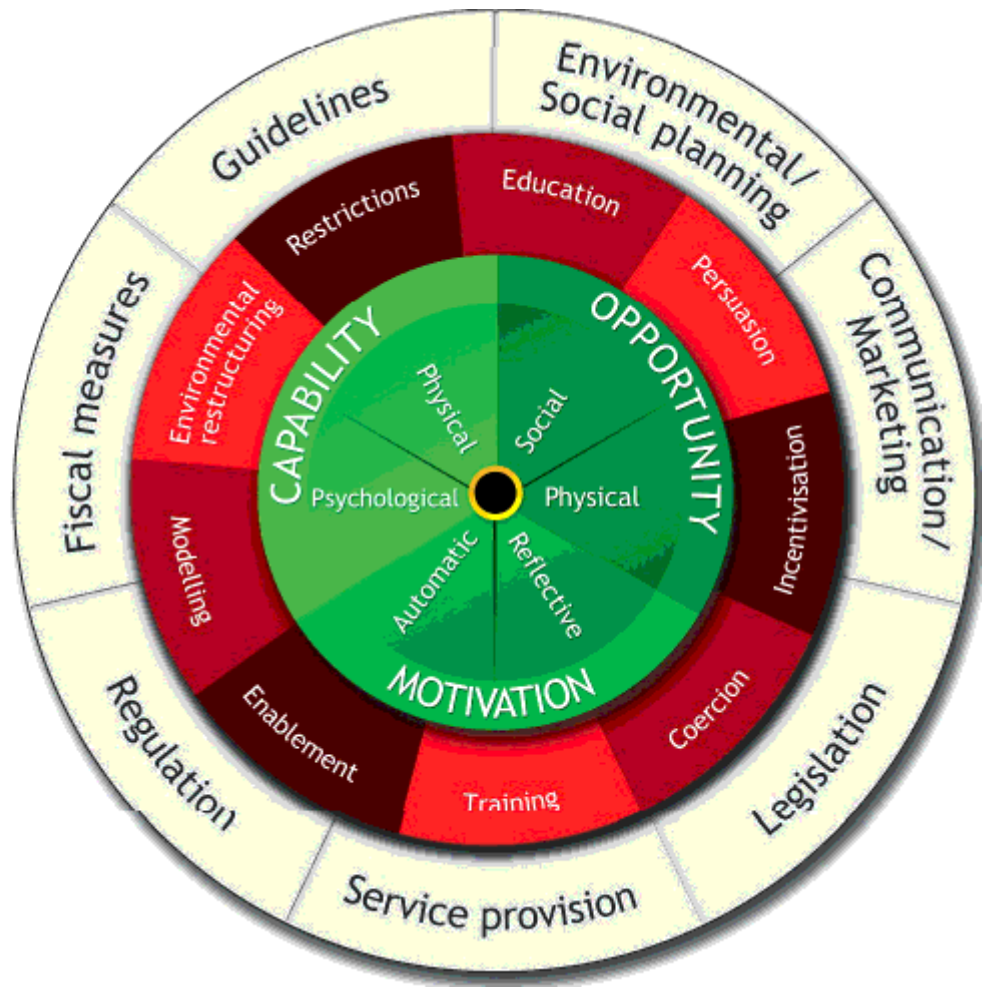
CAPABILITY
Physical
Psychological

OPPORTUNITY
Social
Physical

MOTIVATION
Automatic
Reflective

Education
Persuasion
Incentivisation
Coercion
Training
Enablement
Modelling
Environmental restructuring
Restrictions

Environmental/ Social planning
Communication/ Marketing
Legislation
Service provision
Regulation
Fiscal measures
Guidelines